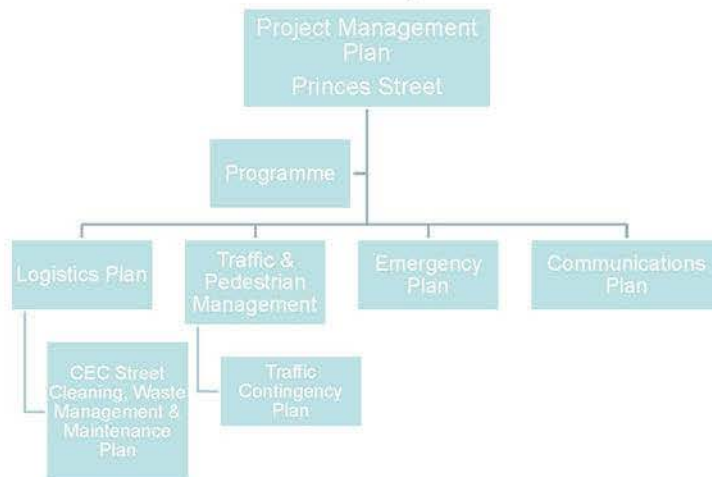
Project Management Plan
Princes Street

Programme

Logistics Plan

Traffic & Pedestrian Management

Emergency Plan

Communications Plan

CEC Street Cleaning, Waste Management & Maintenance Plan

Traffic Contingency Plan